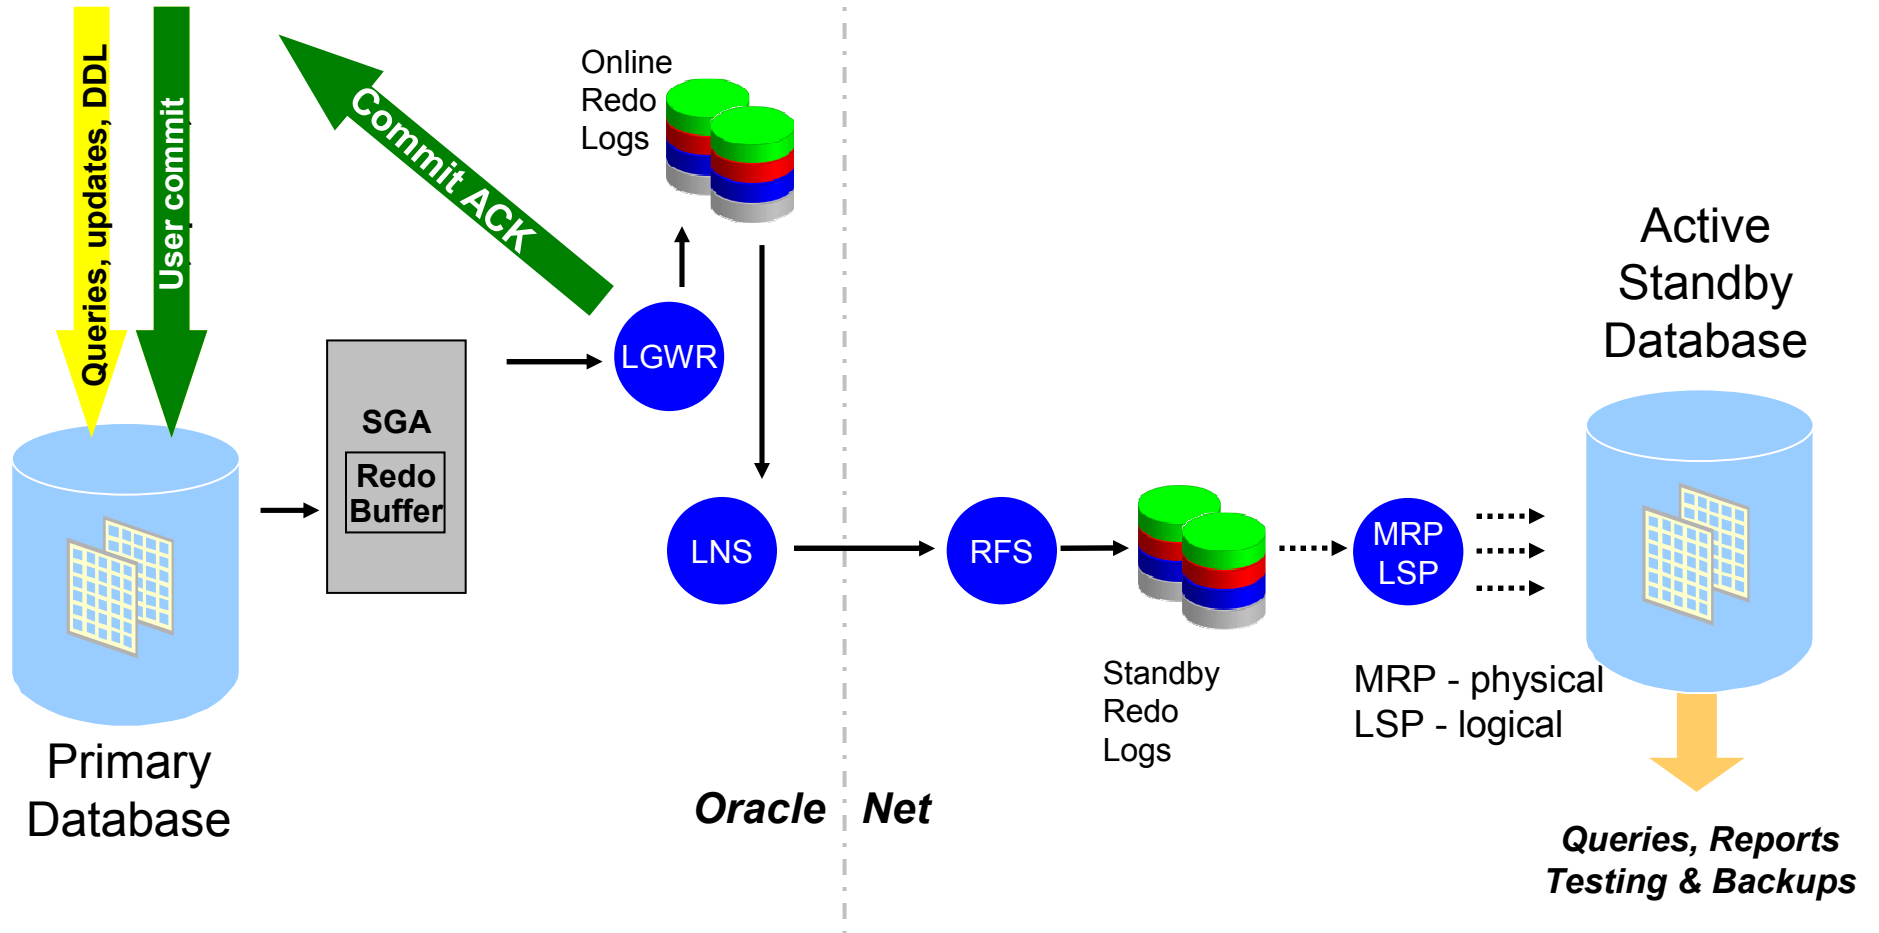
Queries, updates, DDL

User commit

Commit ACK

Online Redo Logs

LGWR

SGA

Redo Buffer

LNS

RFS

Standby Redo Logs

MRP LSP

Active Standby Database

MRP - physical
LSP - logical

Primary Database

Oracle Net

Queries, Reports Testing & Backups